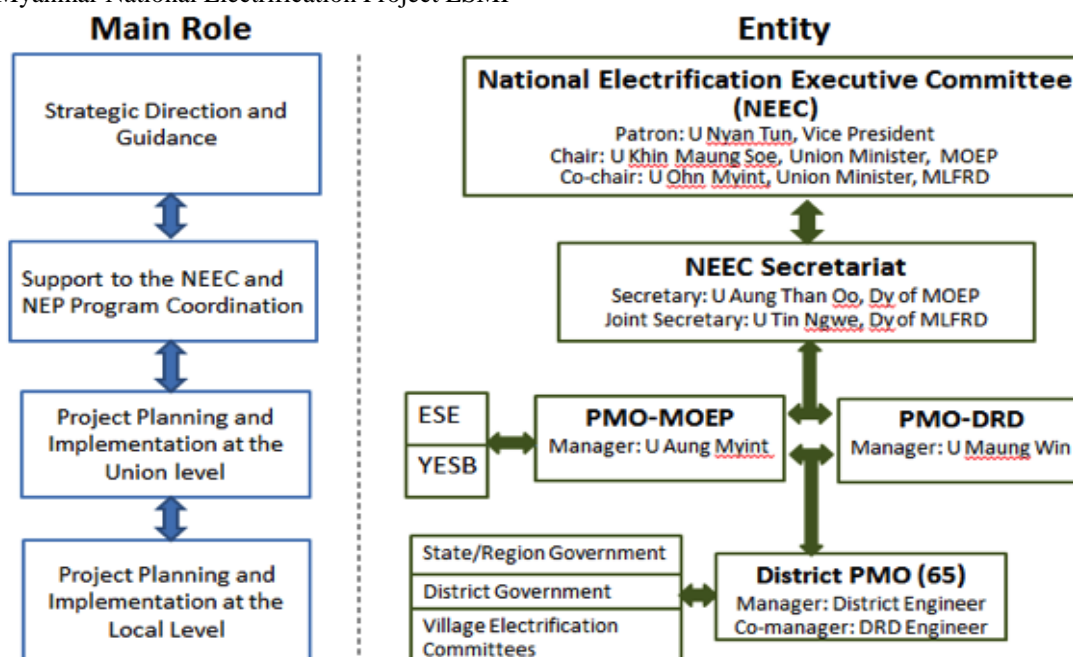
Myanmar National Electrification Project ESMF

Main Role

Strategic Direction and Guidance

Support to the NEEC and NEP Program Coordination

Project Planning and Implementation at the Union level

Project Planning and Implementation at the Local Level

Entity

National Electrification Executive Committee (NEEC)
Patron: U Nyan Tun, Vice President
Chair: U Khin Maung Soe, Union Minister, MOEP
Co-chair: U Ohn Myint, Union Minister, MLFRD

NEEC Secretariat
Secretary: U Aung Than Oo, Dy of MOEP
Joint Secretary: U Tin Ngwe, Dy of MLFRD

ESE

YESB

PMO-MOEP
Manager: U Aung Myint

PMO-DRD
Manager: U Maung Win

State/Region Government

District Government

Village Electrification Committees

District PMO (65)
Manager: District Engineer
Co-manager: DRD Engineer